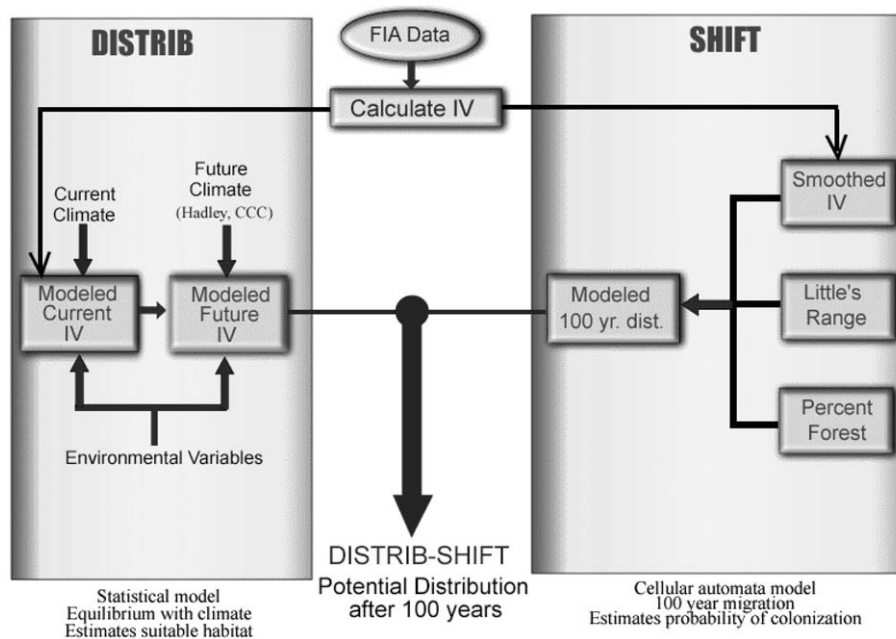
DISTRIB

FIA Data

SHIFT

Calculate IV

Current Climate

Future Climate (Hadley, CCC)

Smoothed IV

Modeled Current IV

Modeled Future IV

Modeled 100 yr. dist.

Little's Range

Percent Forest

Environmental Variables

DISTRIB-SHIFT
Potential Distribution after 100 years

Statistical model
Equilibrium with climate
Estimates suitable habitat

Cellular automata model
100 year migration
Estimates probability of colonization